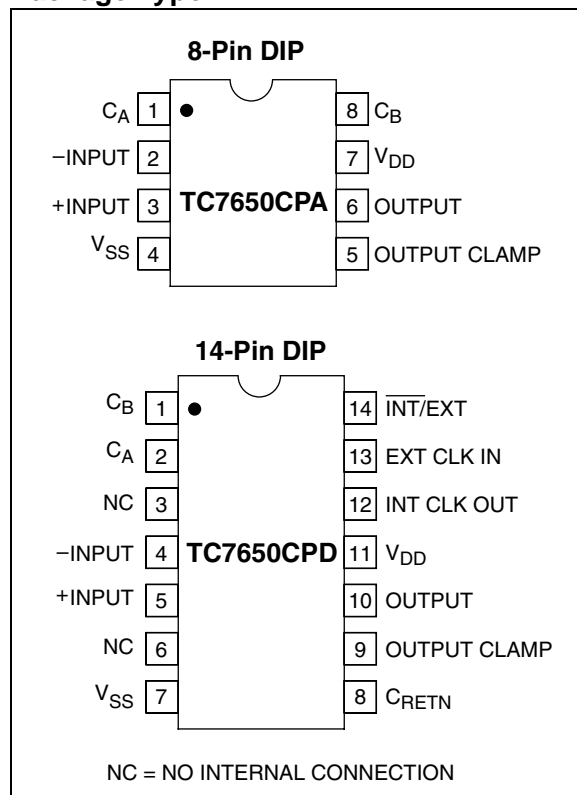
Package Type

8-Pin DIP

$C_A$ 1
−INPUT 2
+INPUT 3
$V_{SS}$ 4

TC7650CPA

8 $C_B$
7 $V_{DD}$
6 OUTPUT
5 OUTPUT CLAMP

14-Pin DIP

$C_B$ 1
$C_A$ 2
NC 3
−INPUT 4
+INPUT 5
NC 6
$V_{SS}$ 7

TC7650CPD

14 $\overline{INT}$/EXT
13 EXT CLK IN
12 INT CLK OUT
11 $V_{DD}$
10 OUTPUT
9 OUTPUT CLAMP
8 $C_{RETN}$

NC = NO INTERNAL CONNECTION